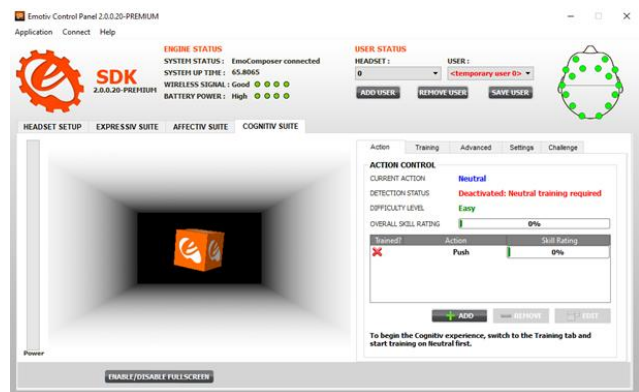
Emotiv Control Panel 2.0.0.20-PREMIUM

Application Connect Help

SDK
2.0.0.20-PREMIUM

ENGINE STATUS
SYSTEM STATUS : EmoComposer connected
SYSTEM UP TIME : 65.8065
WIRELESS SIGNAL : Good
BATTERY POWER : High

USER STATUS
HEADSET : 0
USER : <temporary user 0>
ADD USER
REMOVE USER
SAVE USER

HEADSET SETUP | EXPRESSIV SUITE | AFFECTIV SUITE | COGNITIV SUITE

Action | Training | Advanced | Settings | Challenge

ACTION CONTROL
CURRENT ACTION Neutral
DETECTION STATUS Deactivated: Neutral training required
DIFFICULTY LEVEL Easy
OVERALL SKILL RATING 0%

| Trained? | Action | Skill Rating |
|---|---|---|
| ✕ | Push | 0% |

ADD
REMOVE
EDIT

To begin the Cognitiv experience, switch to the Training tab and start training on Neutral first.

Power

ENABLE/DISABLE FULLSCREEN